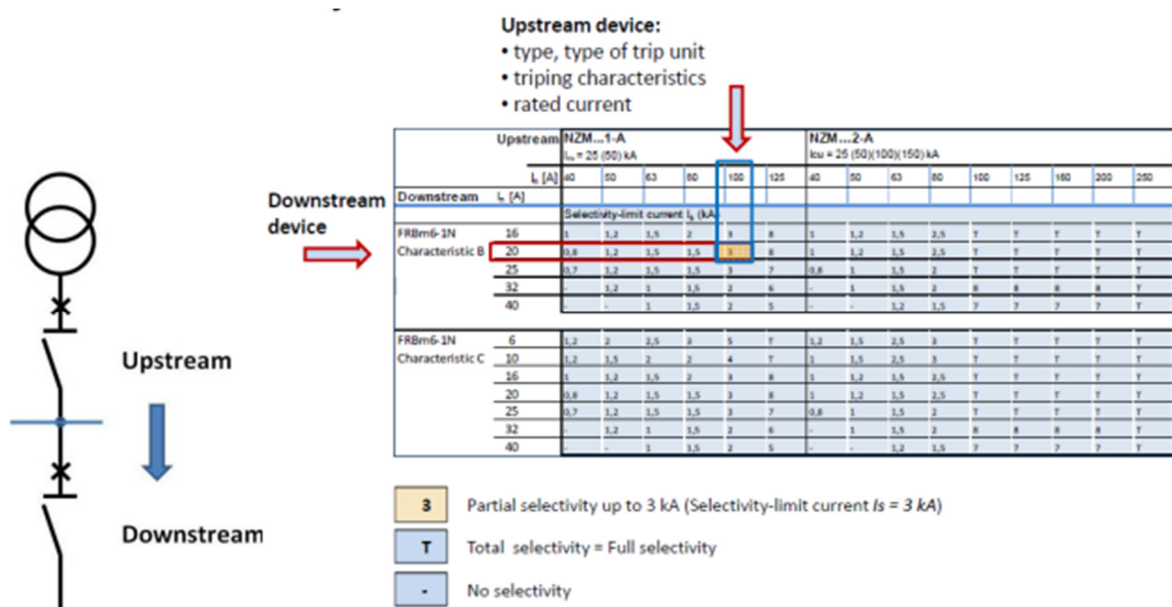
Upstream device:
• type, type of trip unit
• triping characteristics
• rated current

Downstream device

Upstream

Downstream

| | Upstream | NZM...1-A $I_{cu}$ = 25 (50) kA | | | | | | NZM...2-A Icu = 25 (50)(100)(150) kA | | | | | | | | |
|---|---|---|---|---|---|---|---|---|---|---|---|---|---|---|---|---|
| | $I_n$ [A] | 40 | 50 | 63 | 80 | 100 | 125 | 40 | 50 | 63 | 80 | 100 | 125 | 160 | 200 | 250 |
| Downstream | $I_n$ [A] | Selectivity-limit current $I_s$ (kA) | | | | | | | | | | | | | | |
| FRBm6-1N Characteristic B | 16 | 1 | 1,2 | 1,5 | 2 | 3 | 8 | 1 | 1,2 | 1,5 | 2,5 | T | T | T | T | T |
| | 20 | 0,8 | 1,2 | 1,5 | 1,5 | 3 | 8 | 1 | 1,2 | 1,5 | 2,5 | T | T | T | T | T |
| | 25 | 0,7 | 1,2 | 1,5 | 1,5 | 3 | 7 | 0,8 | 1 | 1,5 | 2 | T | T | T | T | T |
| | 32 | - | 1,2 | 1 | 1,5 | 2 | 6 | - | 1 | 1,5 | 2 | 8 | 8 | 8 | 8 | T |
| | 40 | - | - | 1 | 1,5 | 2 | 5 | - | - | 1,2 | 1,5 | 7 | 7 | 7 | 7 | T |
| FRBm6-1N Characteristic C | 6 | 1,2 | 2 | 2,5 | 3 | 5 | T | 1,2 | 1,5 | 2,5 | 3 | T | T | T | T | T |
| | 10 | 1,2 | 1,5 | 2 | 2 | 4 | T | 1 | 1,5 | 2,5 | 3 | T | T | T | T | T |
| | 16 | 1 | 1,2 | 1,5 | 2 | 3 | 8 | 1 | 1,2 | 1,5 | 2,5 | T | T | T | T | T |
| | 20 | 0,8 | 1,2 | 1,5 | 1,5 | 3 | 8 | 1 | 1,2 | 1,5 | 2,5 | T | T | T | T | T |
| | 25 | 0,7 | 1,2 | 1,5 | 1,5 | 3 | 7 | 0,8 | 1 | 1,5 | 2 | T | T | T | T | T |
| | 32 | - | 1,2 | 1 | 1,5 | 2 | 6 | - | 1 | 1,5 | 2 | 8 | 8 | 8 | 8 | T |
| | 40 | - | - | 1 | 1,5 | 2 | 5 | - | - | 1,2 | 1,5 | 7 | 7 | 7 | 7 | T |

3 Partial selectivity up to 3 kA (Selectivity-limit current $Is$ = 3 kA)

T Total selectivity = Full selectivity

- No selectivity